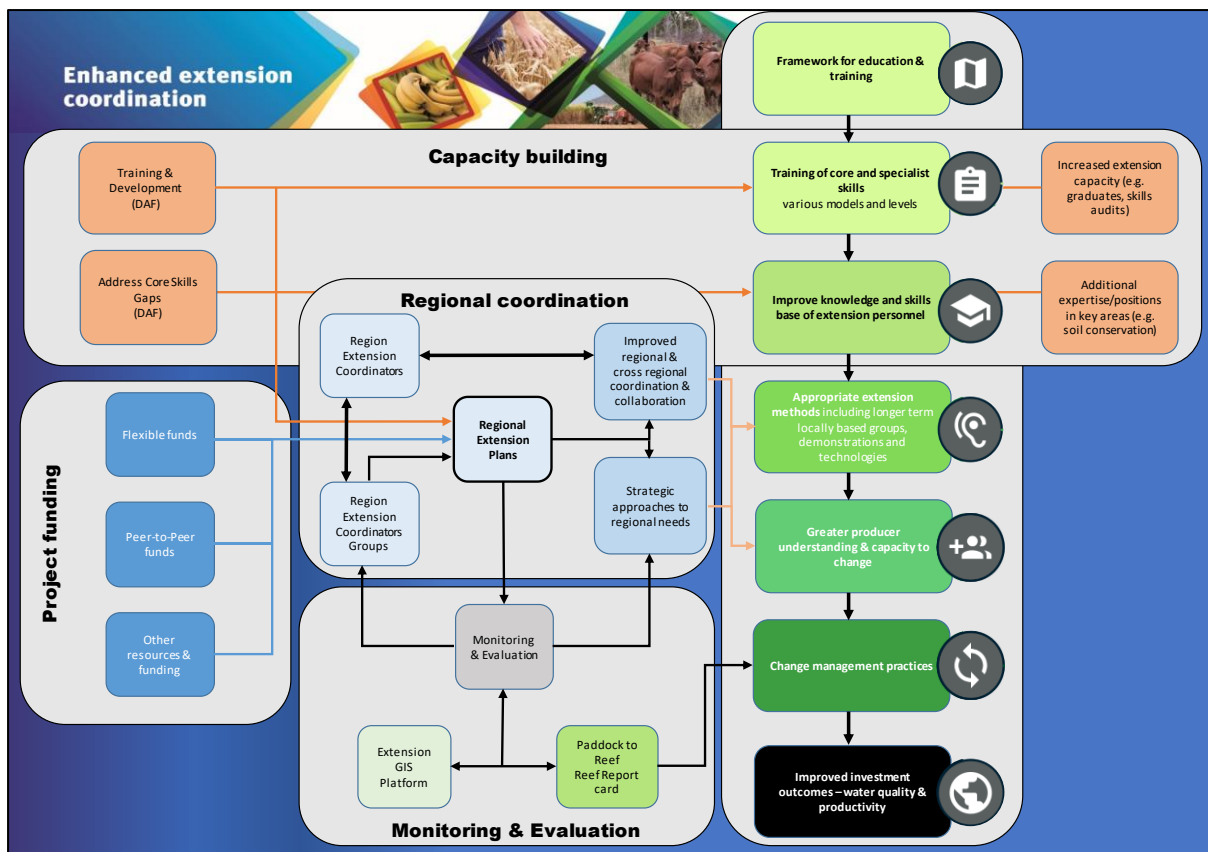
Enhanced extension coordination

Framework for education & training

Capacity building

Training & Development (DAF)

Training of core and specialist skills various models and levels

Increased extension capacity (e.g. graduates, skills audits)

Address Core Skills Gaps (DAF)

Regional coordination

Improve knowledge and skills base of extension personnel

Additional expertise/positions in key areas (e.g. soil conservation)

Region Extension Coordinators

Improved regional & cross regional coordination & collaboration

Appropriate extension methods including longer term locally based groups, demonstrations and technologies

Project funding

Flexible funds

Regional Extension Plans

Strategic approaches to regional needs

Region Extension Coordinators Groups

Peer-to-Peer funds

Greater producer understanding & capacity to change

Other resources & funding

Monitoring & Evaluation

Change management practices

Extension GIS Platform

Paddock to Reef Reef Report card

Improved investment outcomes – water quality & productivity

Monitoring & Evaluation